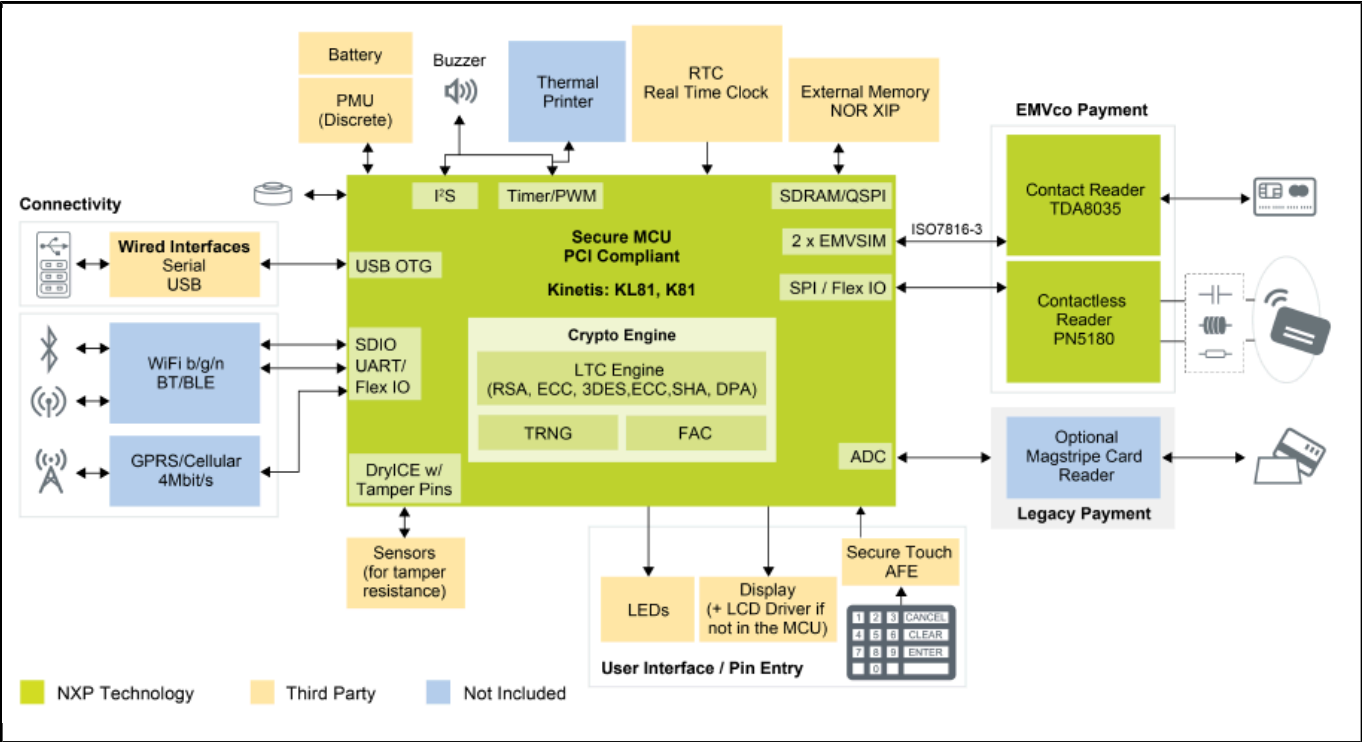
Battery

PMU
(Discrete)

Buzzer

Thermal
Printer

RTC
Real Time Clock

External Memory
NOR XIP

EMVco Payment

Connectivity

$I^2S$

Timer/PWM

SDRAM/QSPI

Contact Reader
TDA8035

Wired Interfaces
Serial
USB

Secure MCU
PCI Compliant

ISO7816-3

2 x EMVSIM

USB OTG

Kinetis: KL81, K81

SPI / Flex IO

Contactless
Reader
PN5180

Crypto Engine

SDIO
UART/
Flex IO

WiFi b/g/n
BT/BLE

LTC Engine
(RSA, ECC, 3DES,ECC,SHA, DPA)

TRNG

FAC

Optional
Magstripe Card
Reader

GPRS/Cellular
4Mbit/s

ADC

DryICE w/
Tamper Pins

Legacy Payment

Sensors
(for tamper
resistance)

Secure Touch
AFE

LEDs

Display
(+ LCD Driver if
not in the MCU)

1 2 3 CANCEL
4 5 6 CLEAR
7 8 9 ENTER
0

User Interface / Pin Entry

NXP Technology

Third Party

Not Included